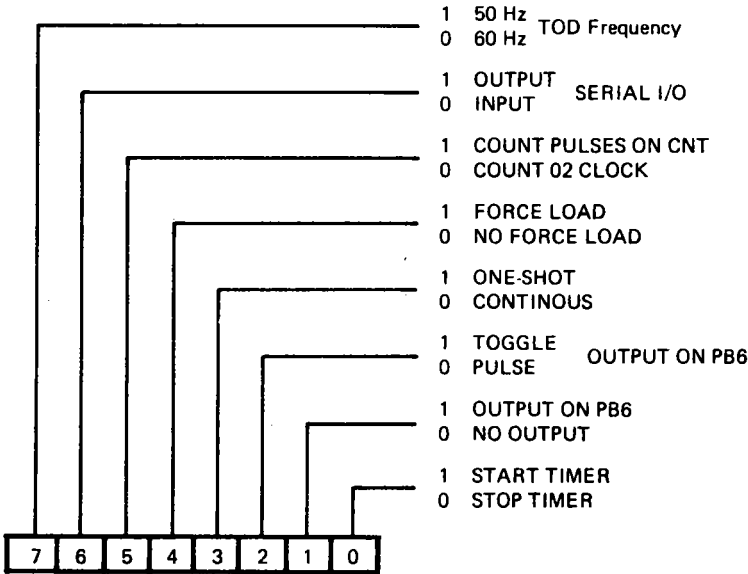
1 50 Hz
0 60 Hz TOD Frequency

1 OUTPUT
0 INPUT SERIAL I/O

1 COUNT PULSES ON CNT
0 COUNT 02 CLOCK

1 FORCE LOAD
0 NO FORCE LOAD

1 ONE-SHOT
0 CONTINOUS

1 TOGGLE
0 PULSE OUTPUT ON PB6

1 OUTPUT ON PB6
0 NO OUTPUT

1 START TIMER
0 STOP TIMER

| 7 | 6 | 5 | 4 | 3 | 2 | 1 | 0 |
|---|---|---|---|---|---|---|---|